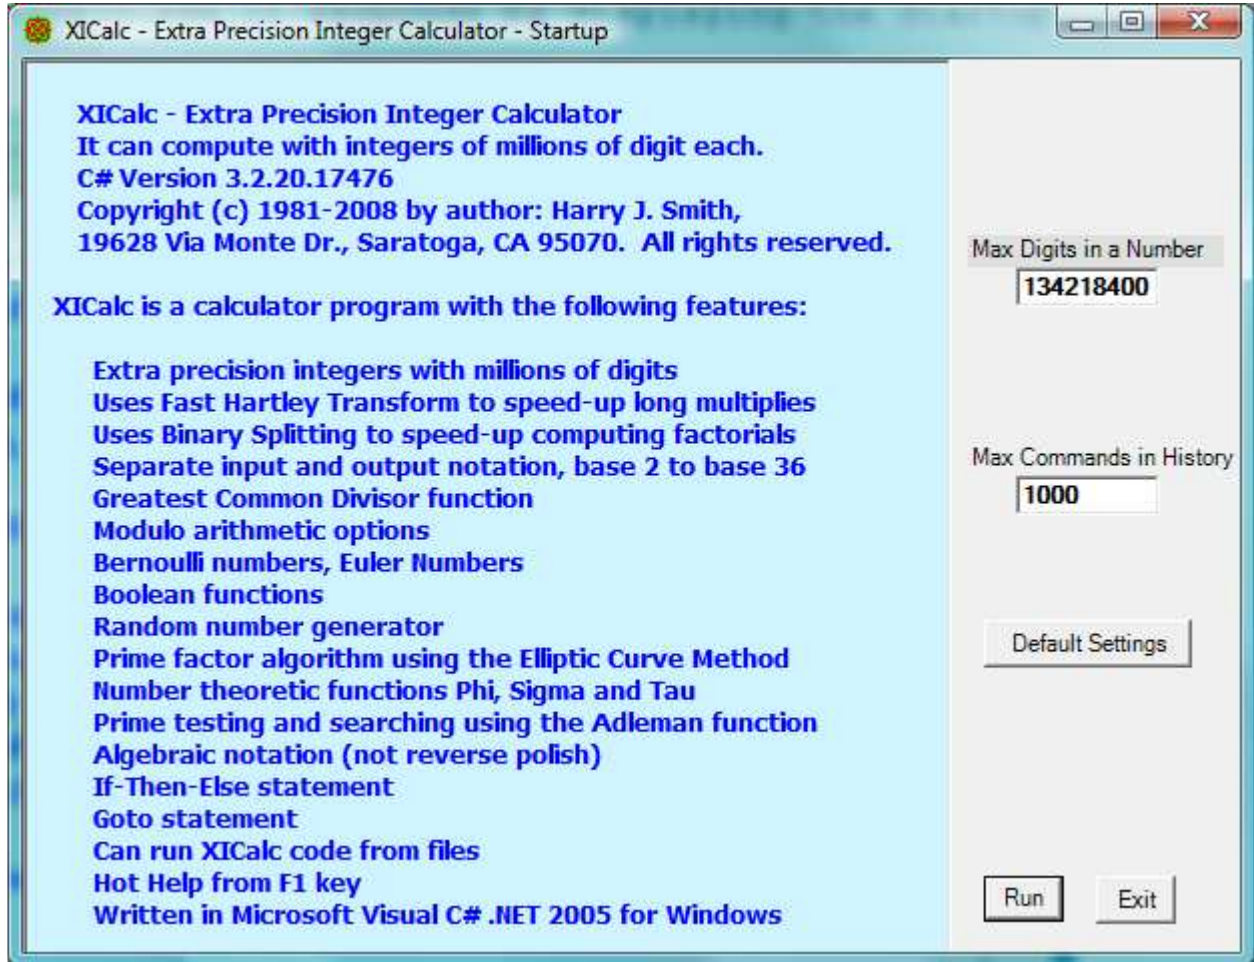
XICalc - Extra Precision Integer Calculator - Startup

XICalc - Extra Precision Integer Calculator
It can compute with integers of millions of digit each.
C# Version 3.2.20.17476
Copyright (c) 1981-2008 by author: Harry J. Smith,
19628 Via Monte Dr., Saratoga, CA 95070. All rights reserved.

XICalc is a calculator program with the following features:

Extra precision integers with millions of digits
Uses Fast Hartley Transform to speed-up long multiplies
Uses Binary Splitting to speed-up computing factorials
Separate input and output notation, base 2 to base 36
Greatest Common Divisor function
Modulo arithmetic options
Bernoulli numbers, Euler Numbers
Boolean functions
Random number generator
Prime factor algorithm using the Elliptic Curve Method
Number theoretic functions Phi, Sigma and Tau
Prime testing and searching using the Adleman function
Algebraic notation (not reverse polish)
If-Then-Else statement
Goto statement
Can run XICalc code from files
Hot Help from F1 key
Written in Microsoft Visual C# .NET 2005 for Windows

Max Digits in a Number
134218400

Max Commands in History
1000

Default Settings

Run

Exit